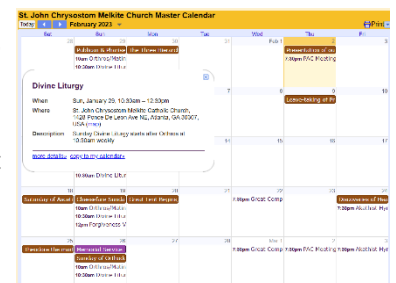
St. John Chrysostom Melkite Church Master Calendar

Today February 2023

Print

Sat Sun Mon Tue Wed Thu Fri

28 29 30 31 Feb 1 2 3

Publican & Phariss the Three Hierarch Presentation of ou

10am Orthros/Matin 7:30pm PAC Meeting

10:30am Divine Litur

Divine Liturgy

When Sun, January 29, 10:30am – 12:30pm

Where St. John Chrysostom Melkite Catholic Church, 1428 Ponce De Leon Ave NE, Atlanta, GA 30307, USA (map)

Description Sunday Divine Liturgy each after Orthros at 10:30am weekly

more details» copy to my calendar»

7 8 9 10

Leave-taking of Pr

14 15 16 17

10:30am Divine Litur

18 19 20 21 22 23 24

Saturday of Souls Cheesefare Sunda Great Fast Begins 7:30pm Great Comp Uncovering of Rel

10am Orthros/Matin 7:30pm Akathist Hym

10:30am Divine Litur

12pm Forgiveness V

25 26 27 28 Mar 1 2 3

Theodore the mart Memorial Services 7:30pm Great Comp 7:30pm PAC Meeting 7:30pm Akathist Hym

Sunday of Orthod

10am Orthros/Matin

10:30am Divine Litur